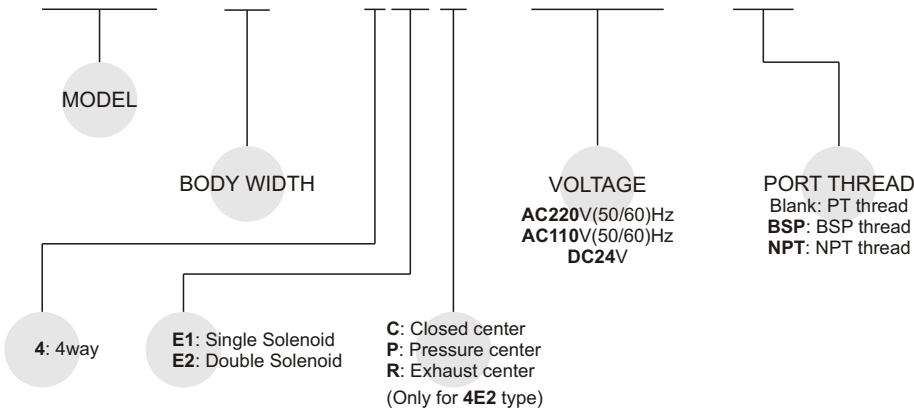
MODEL

BODY WIDTH

VOLTAGE
AC220V(50/60)Hz
AC110V(50/60)Hz
DC24V

PORT THREAD
Blank: PT thread
BSP: BSP thread
NPT: NPT thread

4: 4way

E1: Single Solenoid
E2: Double Solenoid

C: Closed center
P: Pressure center
R: Exhaust center
(Only for 4E2 type)